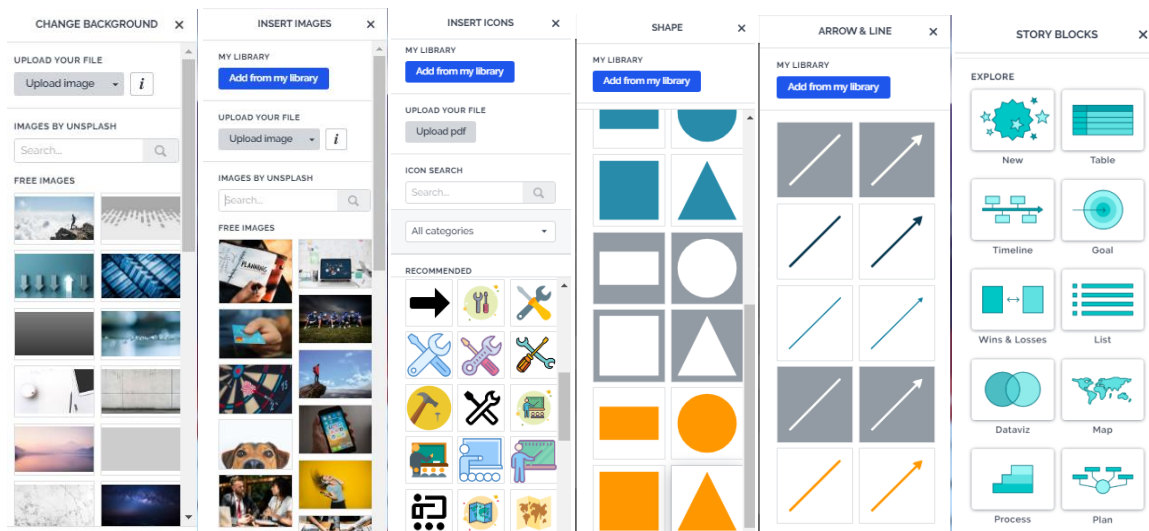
CHANGE BACKGROUND ×

UPLOAD YOUR FILE

Upload image

i

IMAGES BY UNSPLASH

Search...

FREE IMAGES

INSERT IMAGES ×

MY LIBRARY

Add from my library

UPLOAD YOUR FILE

Upload image

i

IMAGES BY UNSPLASH

Search...

FREE IMAGES

PLANNING

INSERT ICONS ×

MY LIBRARY

Add from my library

UPLOAD YOUR FILE

Upload pdf

ICON SEARCH

Search...

All categories

RECOMMENDED

SHAPE ×

MY LIBRARY

Add from my library

ARROW & LINE ×

MY LIBRARY

Add from my library

STORY BLOCKS ×

EXPLORE

New

Table

Timeline

Goal

Wins & Losses

List

Dataviz

Map

Process

Plan